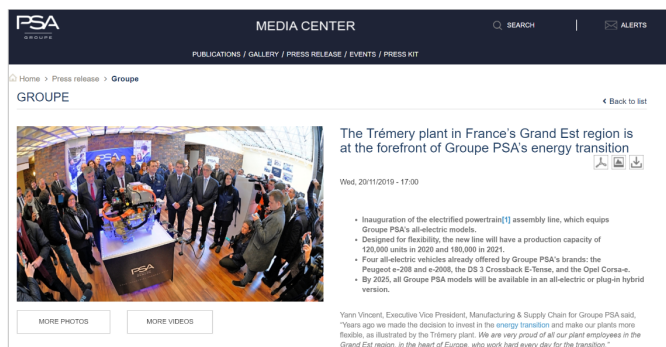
PSA GROUPE

MEDIA CENTER

SEARCH

ALERTS

PUBLICATIONS / GALLERY / PRESS RELEASE / EVENTS / PRESS KIT

Home > Press release > Groupe

GROUPE

< Back to list

The Trémery plant in France's Grand Est region is at the forefront of Groupe PSA's energy transition

Wed, 20/11/2019 - 17:00

- Inauguration of the electrified powertrain[1] assembly line, which equips Groupe PSA's all-electric models.
- Designed for flexibility, the new line will have a production capacity of 120,000 units in 2020 and 180,000 in 2021.
- Four all-electric vehicles already offered by Groupe PSA's brands: the Peugeot e-208 and e-2008, the DS 3 Crossback E-Tense, and the Opel Corsa-e.
- By 2025, all Groupe PSA models will be available in an all-electric or plug-in hybrid version.

MORE PHOTOS

MORE VIDEOS

Yann Vincent, Executive Vice President, Manufacturing & Supply Chain for Groupe PSA said, "Years ago we made the decision to invest in the energy transition and make our plants more flexible, as illustrated by the Trémery plant. We are very proud of all our plant employees in the Grand Est region, in the heart of Europe, who work hard every day for the transition."